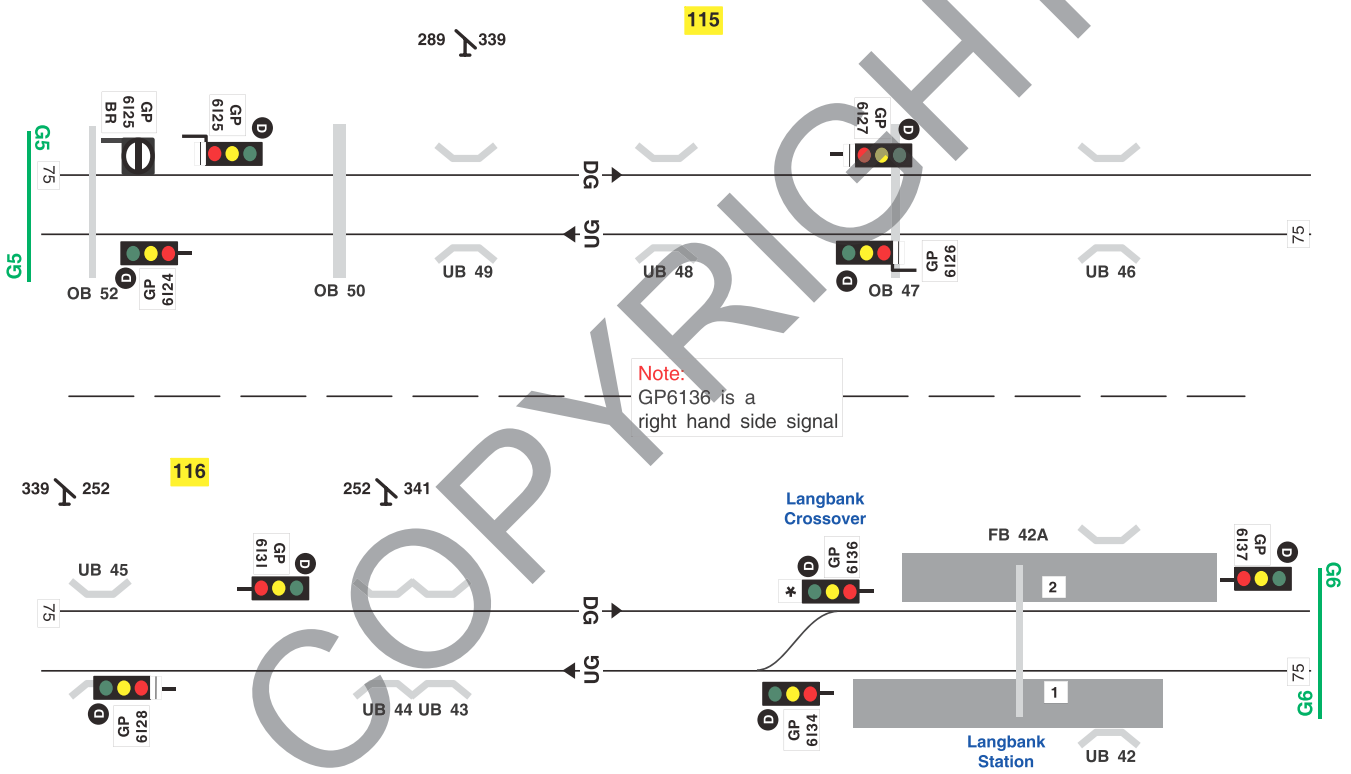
115

289 339

G5
75
GP 6I25 BR
GP 6I25 D
DG
GP 6I27 D
UG
75
G5
D GP 6I24
OB 52
OB 50
UB 49
UB 48
GP 6I26 D
OB 47
UB 46

Note:
GP6136 is a right hand side signal

116

339 252
252 341

Langbank Crossover

FB 42A

UB 45
GP 6I31 D
75
DG
D GP 6I36
*
2
GP 6I37 D
G6
UG
75
D GP 6I28
UB 44 UB 43
D GP 6I34
1
G6
Langbank Station
UB 42

COPYRIGHT